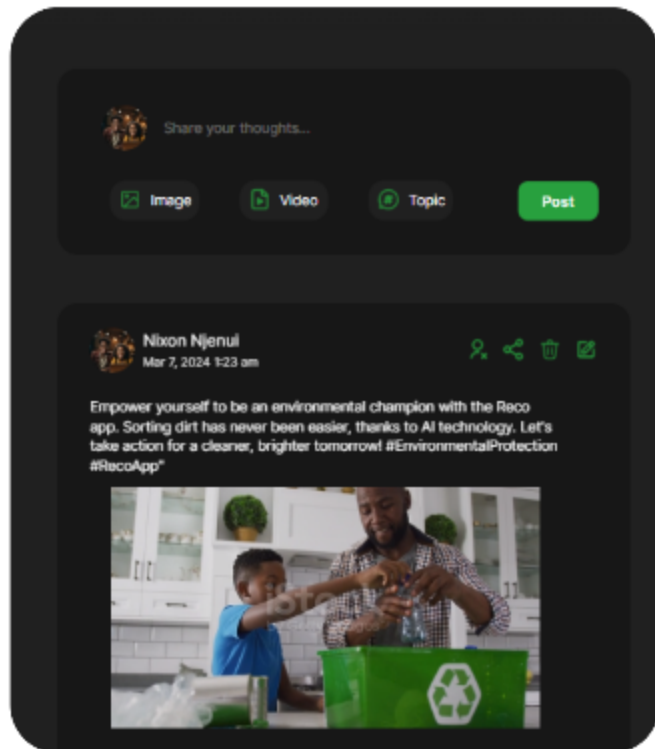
Share your thoughts...

Image

Video

Topic

Post

Nixon Njenui
Mar 7, 2024 1:23 am

Empower yourself to be an environmental champion with the Reco app. Sorting dirt has never been easier, thanks to AI technology. Let's take action for a cleaner, brighter tomorrow! #EnvironmentalProtection #RecoApp"